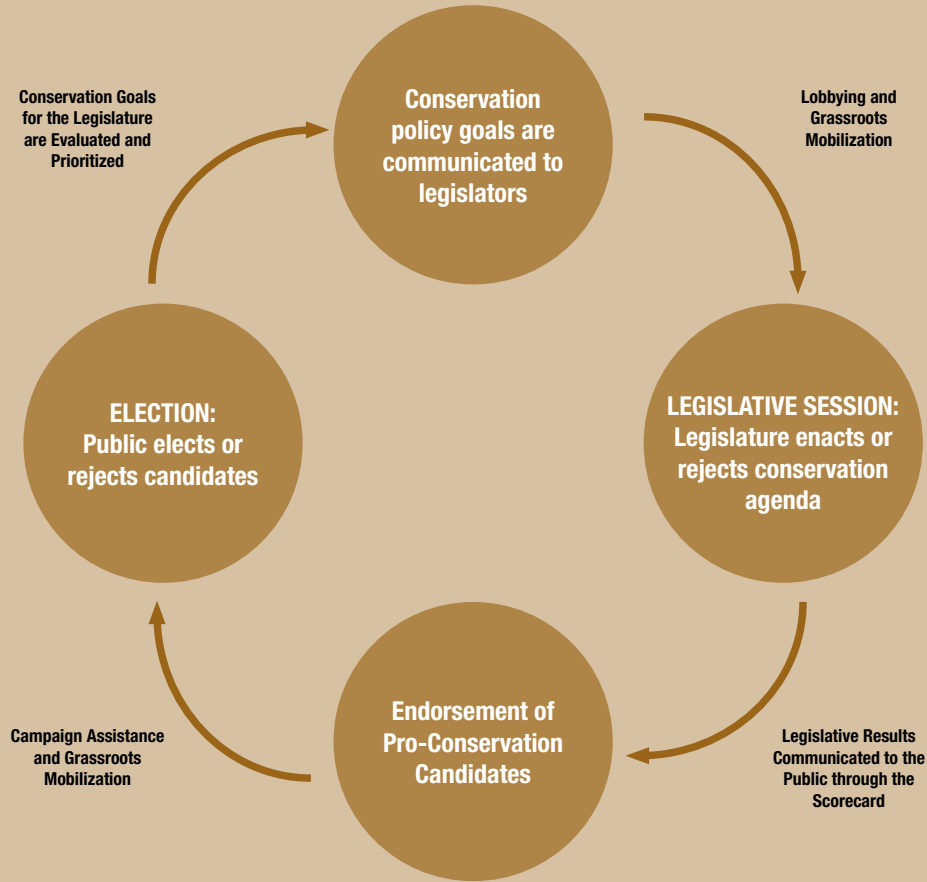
Conservation policy goals are communicated to legislators

Lobbying and Grassroots Mobilization

LEGISLATIVE SESSION: Legislature enacts or rejects conservation agenda

Legislative Results Communicated to the Public through the Scorecard

Endorsement of Pro-Conservation Candidates

Campaign Assistance and Grassroots Mobilization

ELECTION: Public elects or rejects candidates

Conservation Goals for the Legislature are Evaluated and Prioritized